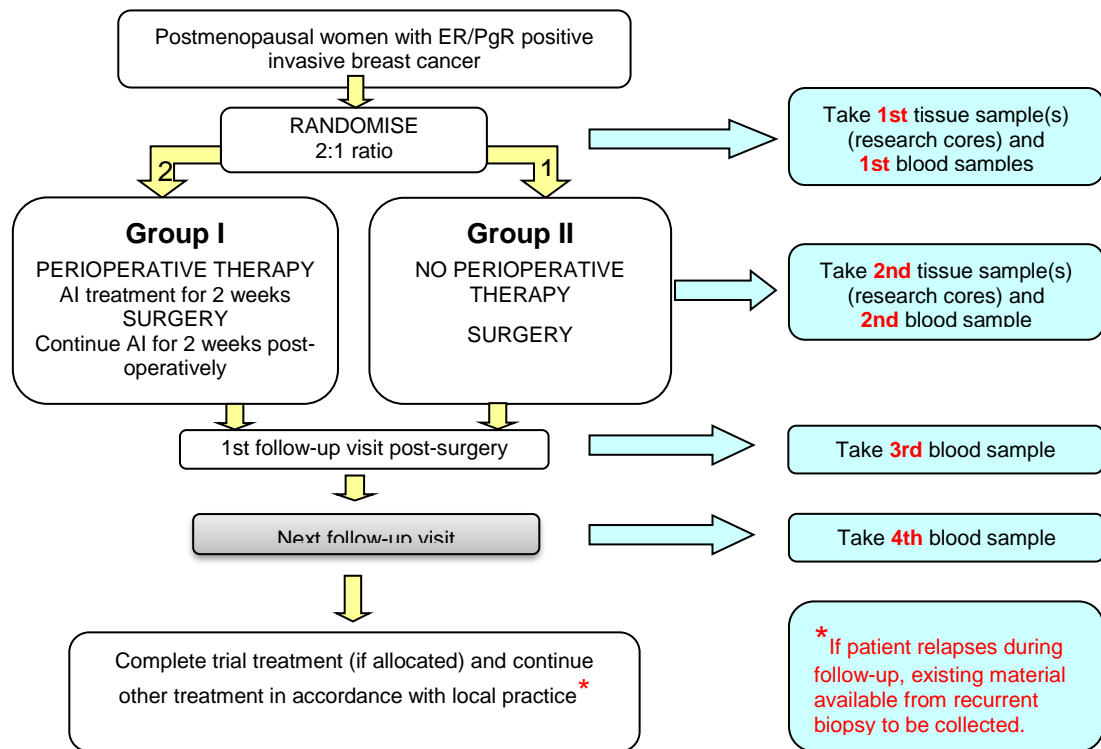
Postmenopausal women with ER/PgR positive invasive breast cancer

RANDOMISE
2:1 ratio

2

1

Take 1st tissue sample(s) (research cores) and 1st blood samples

Group I
PERIOPERATIVE THERAPY
AI treatment for 2 weeks
SURGERY
Continue AI for 2 weeks post-operatively

Group II
NO PERIOPERATIVE THERAPY
SURGERY

Take 2nd tissue sample(s) (research cores) and 2nd blood sample

1st follow-up visit post-surgery

Take 3rd blood sample

Next follow-up visit

Take 4th blood sample

Complete trial treatment (if allocated) and continue other treatment in accordance with local practice*

*If patient relapses during follow-up, existing material available from recurrent biopsy to be collected.